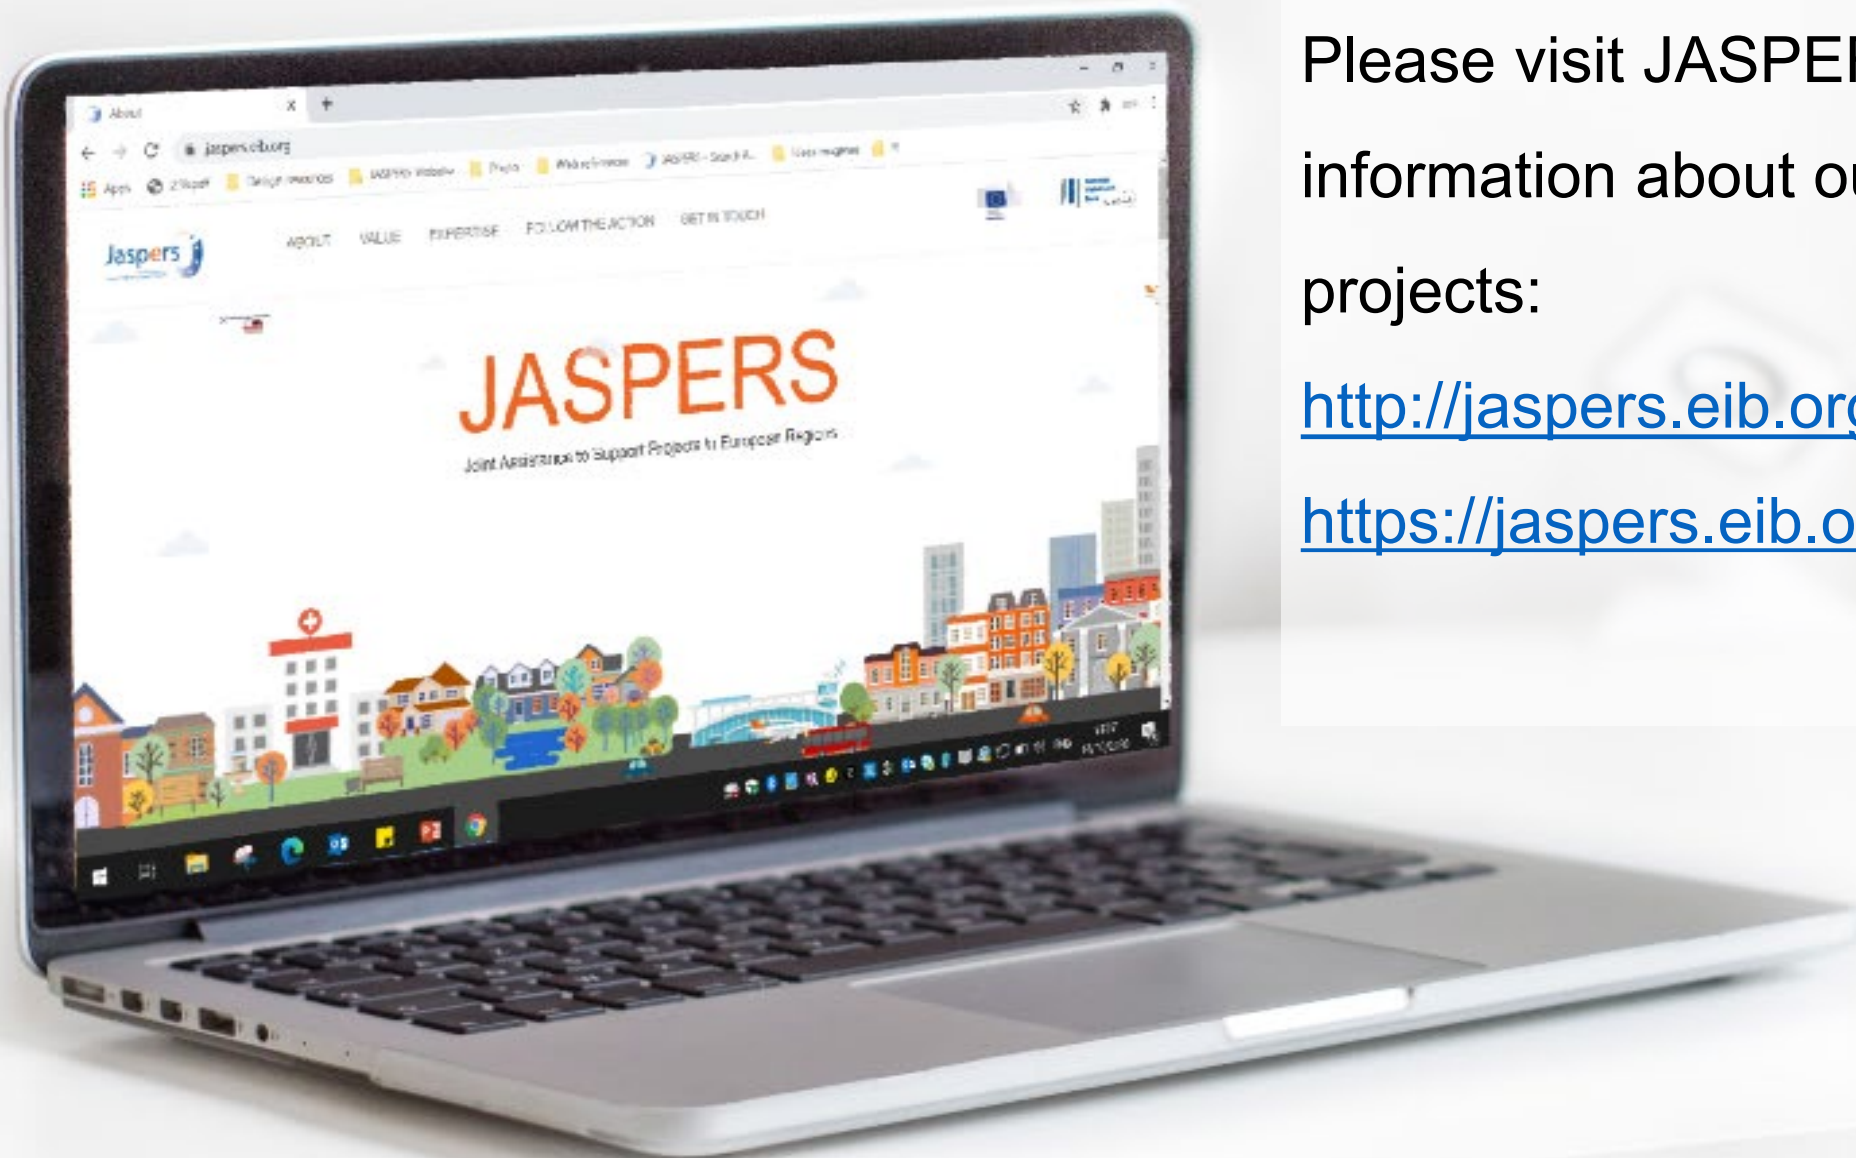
About

jaspers.eib.org

Apps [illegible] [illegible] JASPERS Website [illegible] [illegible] JASPERS - Search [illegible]

Jaspers

ABOUT VALUE EXPERTISE FOLLOW THE ACTION GET IN TOUCH

JASPERS

Joint Assistance to Support Projects in European Regions

Please visit JASPE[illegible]

information about o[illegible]

projects:

http://jaspers.eib.or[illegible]

https://jaspers.eib.o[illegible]